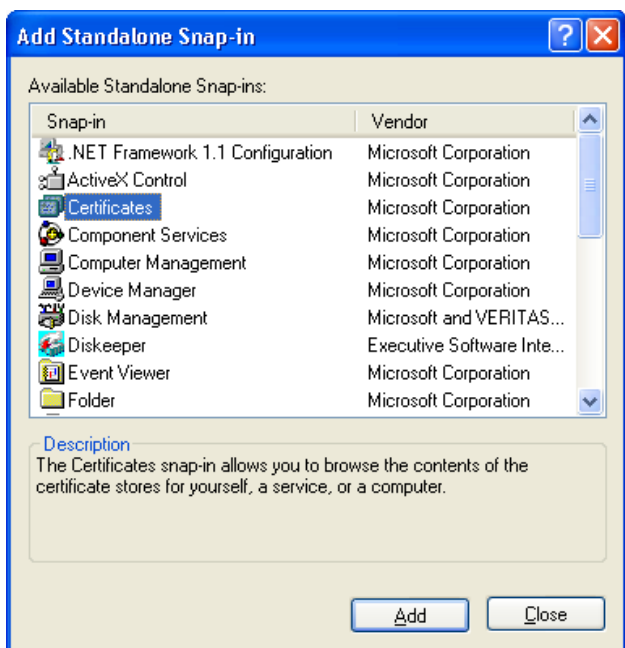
Add Standalone Snap-in

Available Standalone Snap-ins:

| Snap-in | Vendor |
|---|---|
| .NET Framework 1.1 Configuration | Microsoft Corporation |
| ActiveX Control | Microsoft Corporation |
| Certificates | Microsoft Corporation |
| Component Services | Microsoft Corporation |
| Computer Management | Microsoft Corporation |
| Device Manager | Microsoft Corporation |
| Disk Management | Microsoft and VERITAS... |
| Diskeeper | Executive Software Inte... |
| Event Viewer | Microsoft Corporation |
| Folder | Microsoft Corporation |

Description
The Certificates snap-in allows you to browse the contents of the certificate stores for yourself, a service, or a computer.

Add
Close